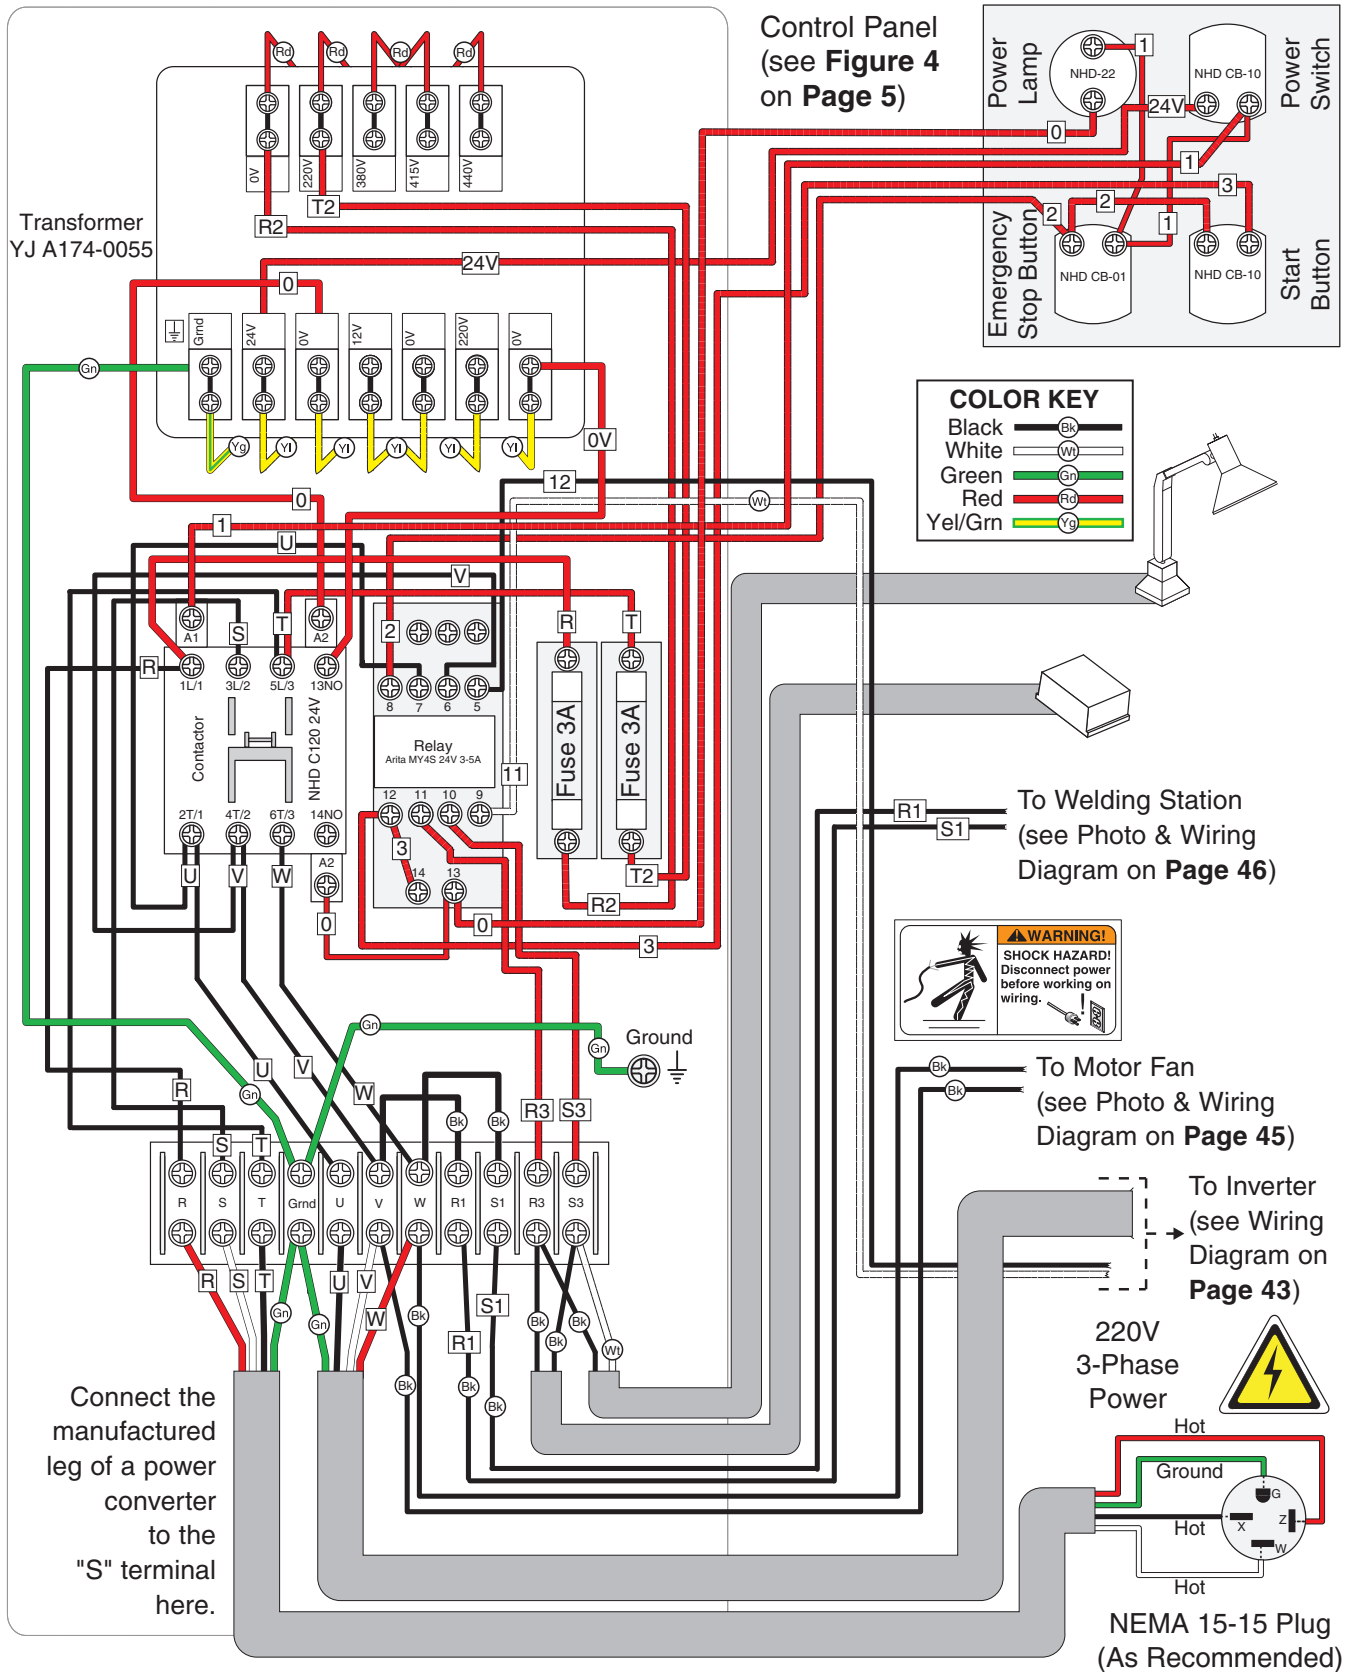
Control Panel (see **Figure 4** on **Page 5**)

Power Lamp
NHD-22
1
24V
0
NHD CB-10
Power Switch
1
3
2
2
1
Emergency Stop Button
NHD CB-01
NHD CB-10
Start Button

Rd Rd Rd Rd

0V 220V 380V 415V 440V

T2
R2

Transformer YJ A174-0055

24V
0
Grnd 24V 0V 12V 0V 220V 0V
Gn
Yg Yl Yl Yl Yl Yl
0V
12
0
Wt
1
U
V

COLOR KEY
Black Bk
White Wt
Green Gn
Red Rd
Yel/Grn Yg

A1 S T A2
R
1L/1 3L/2 5L/3 13NO
Contactor
NHD C120 24V
2T/1 4T/2 6T/3 14NO
A2
U V W
0

2
8 7 6 5
Relay
Arita MY4S 24V 3-5A
11
12 11 10 9
3
14 13
0
3

R T
Fuse 3A
Fuse 3A
T2
R2

R1
S1
To Welding Station (see Photo & Wiring Diagram on **Page 46**)

⚠WARNING!
SHOCK HAZARD! Disconnect power before working on wiring.

Gn
Ground

Bk
Bk
To Motor Fan (see Photo & Wiring Diagram on **Page 45**)

To Inverter (see Wiring Diagram on **Page 43**)

Gn
U
V
W
R
Gn
S
T
Bk Bk
R3 S3

R S T Grnd U V W R1 S1 R3 S3

R S T
U V
Gn Gn
W
S1
Bk
R1
Bk Bk Bk Wt
Bk Bk Bk

220V 3-Phase Power

Connect the manufactured leg of a power converter to the "S" terminal here.

Hot
Ground
G
Hot
X
Z
W
Hot

NEMA 15-15 Plug (As Recommended)